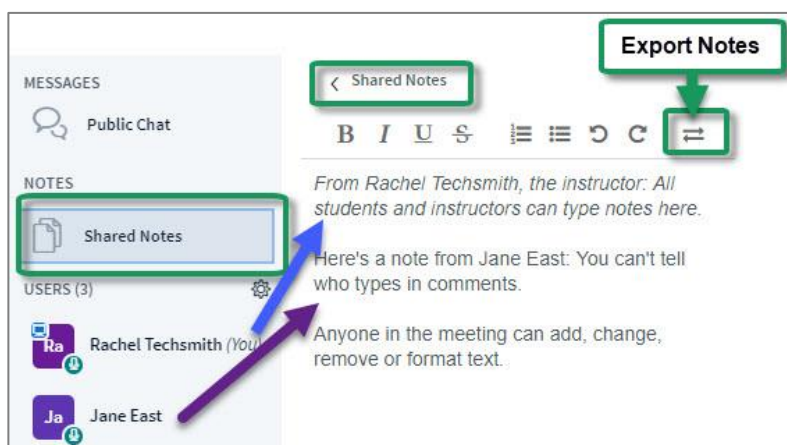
Export Notes

MESSAGES

Public Chat

NOTES

Shared Notes

USERS (3)

Ra Rachel Techsmith (You)

Ja Jane East

‹ Shared Notes

B I U S

From Rachel Techsmith, the instructor: All students and instructors can type notes here.

Here's a note from Jane East: You can't tell who types in comments.

Anyone in the meeting can add, change, remove or format text.